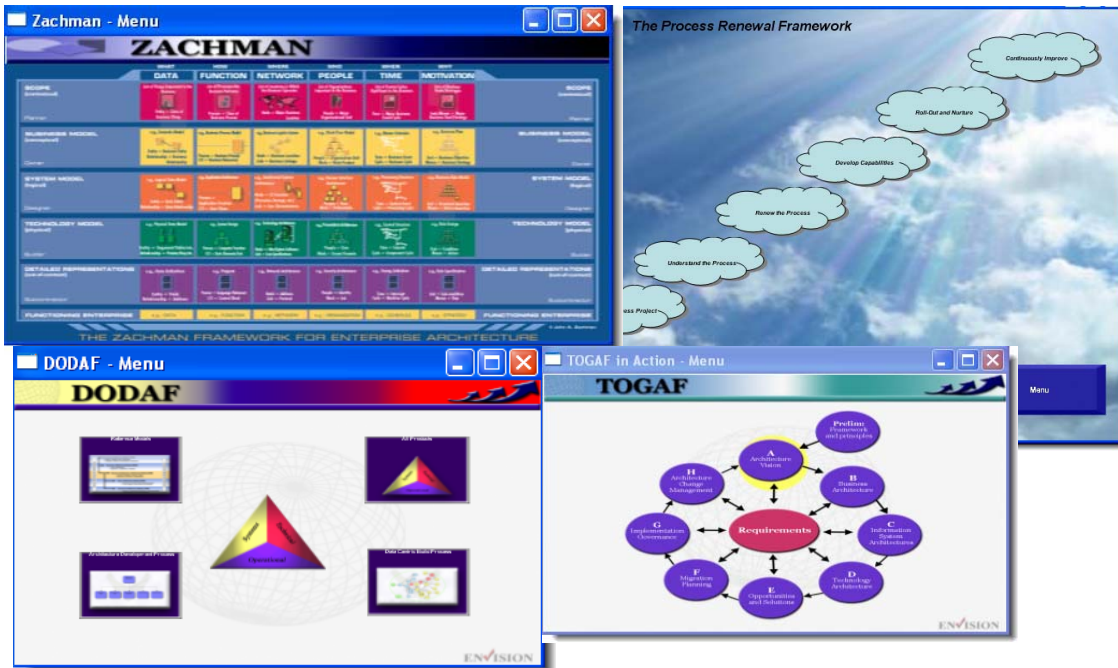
Zachman - Menu

ZACHMAN

WHAT DATA | HOW FUNCTION | WHERE NETWORK | WHO PEOPLE | WHEN TIME | WHY MOTIVATION

SCOPE (contextual) SCOPE (contextual)

Planner Planner

BUSINESS MODEL (conceptual) BUSINESS MODEL (conceptual)

Owner Owner

SYSTEM MODEL (logical) SYSTEM MODEL (logical)

Designer Designer

TECHNOLOGY MODEL (physical) TECHNOLOGY MODEL (physical)

Builder Builder

DETAILED REPRESENTATIONS (out-of-context) DETAILED REPRESENTATIONS (out-of-context)

Subcontractor Subcontractor

FUNCTIONING ENTERPRISE FUNCTIONING ENTERPRISE

THE ZACHMAN FRAMEWORK FOR ENTERPRISE ARCHITECTURE

The Process Renewal Framework

Continuously Improve

Roll-Out and Nurture

Develop Capabilities

Renew the Process

Understand the Process

ess Project

Menu

DODAF - Menu

DODAF

Reference Models

AV Products

Systems

Technical

Operational

Architecture Development Process

Data Centric Build Process

ENVISION

TOGAF in Action - Menu

TOGAF

Prelim: Framework and principles

A Architecture Vision

B Business Architecture

C Information System Architectures

D Technology Architecture

E Opportunities and Solutions

F Migration Planning

G Implementation Governance

H Architecture Change Management

Requirements

ENVISION